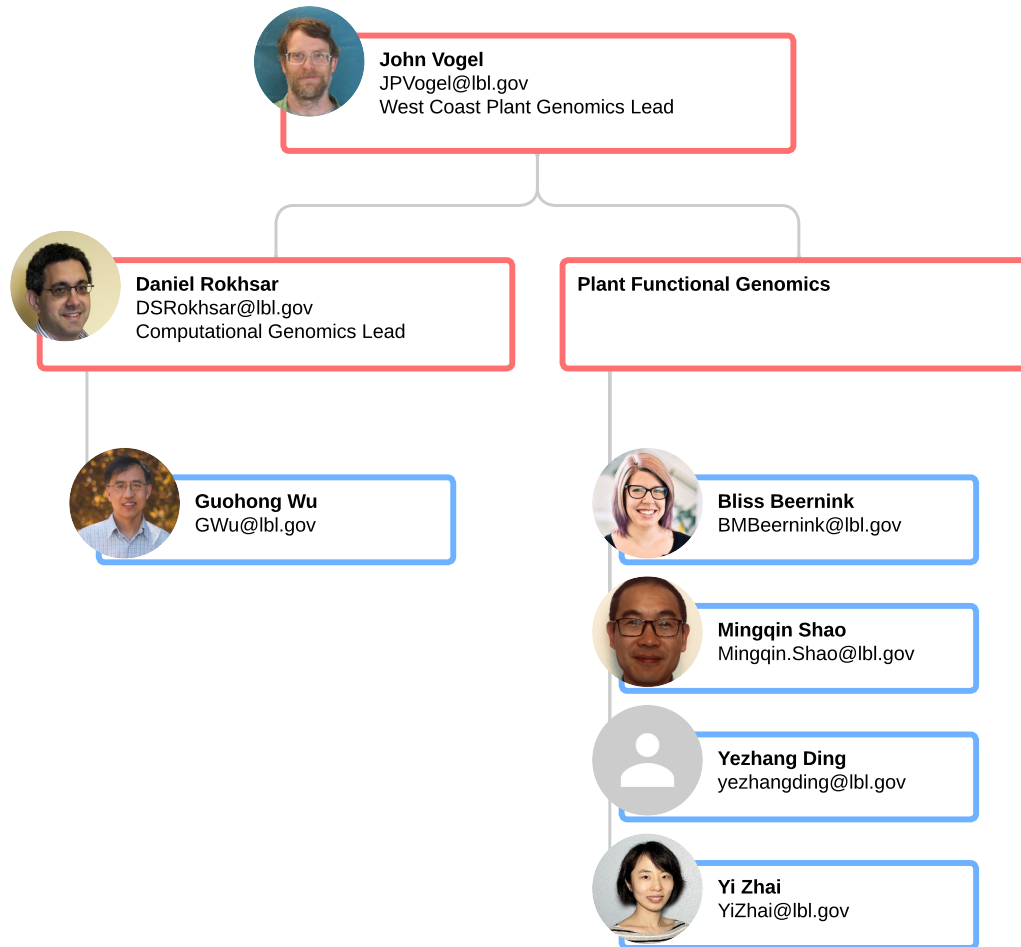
John Vogel
JPVogel@lbl.gov
West Coast Plant Genomics Lead

Daniel Rokhsar
DSRokhsar@lbl.gov
Computational Genomics Lead

Plant Functional Genomics

Guohong Wu
GWu@lbl.gov

Bliss Beernink
BMBeernink@lbl.gov

Mingqin Shao
Mingqin.Shao@lbl.gov

Yezhang Ding
yezhangding@lbl.gov

Yi Zhai
YiZhai@lbl.gov